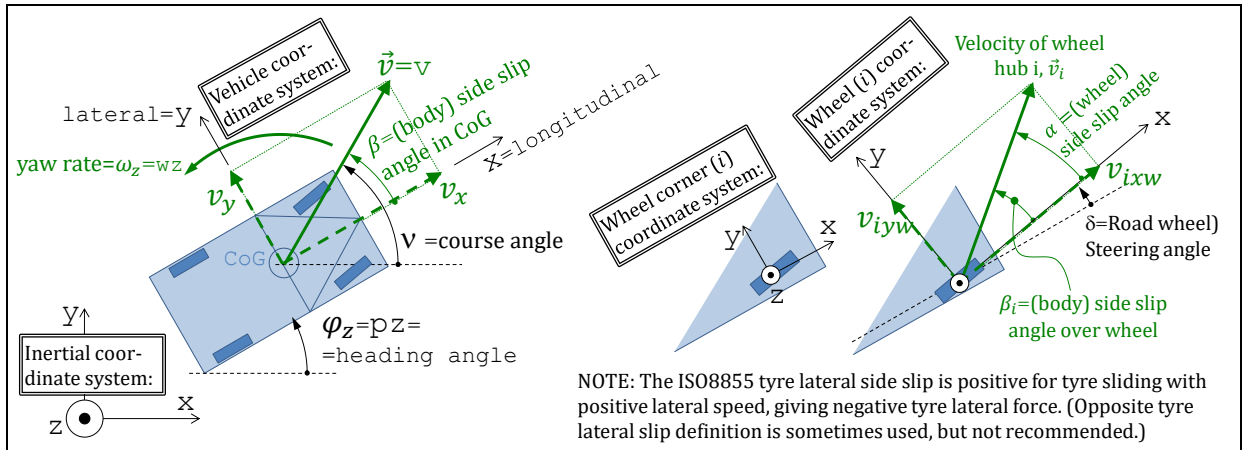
Vehicle coordinate system:

$\vec{v}$=v

$\beta$=(body) side slip angle in CoG

x=longitudinal

lateral=y

yaw rate=$\omega_z$=wz

$v_y$

$v_x$

CoG

ν =course angle

$\varphi_z$=pz=

=heading angle

y

Inertial coordinate system:

z

x

Wheel corner ($i$) coordinate system:

y

x

z

Wheel ($i$) coordinate system:

Velocity of wheel hub i, $\vec{v}_i$

$\alpha$ =(wheel) side slip angle

x

y

$v_{ixw}$

$v_{iyw}$

δ=Road wheel) Steering angle

$\beta_i$=(body) side slip angle over wheel

NOTE: The ISO8855 tyre lateral side slip is positive for tyre sliding with positive lateral speed, giving negative tyre lateral force. (Opposite tyre lateral slip definition is sometimes used, but not recommended.)